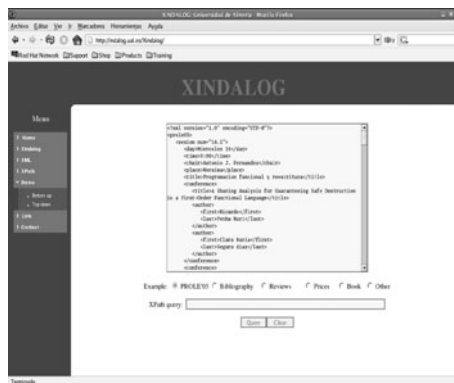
XINDALOG Universidad de Almería - Mozilla Firefox

Archivo Editar Ver Ir Marcadores Herramientas Ayuda

http://indalog.ual.es/Xindalog/

Red Hat Network Support Shop Products Training

XINDALOG

Menu

Home
Xindalog
XML
XPath
Demo
Bottom up
Top down
Link
Contact

<?xml version="1.0" encoding="UTF-8"?>
<proleth>
<session num="14.1">
<day>Miercoles 16</day>
<time>9:00</time>
<chair>Antonio J. Fernandez</chair>
<place>Neruima</place>
<title>Programacion Funcional y Transitivas</title>
<conference>
<title>A Sharing Analysis for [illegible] Safe Destruction in a First-Order Functional Language</title>
<author>
<first>Ricardo</first>
<last>Pena Mari</last>
</author>
<author>
<first>Clara Rafia</first>
<last>Segura diaz</last>
</author>
</conference>
<conference>

Example: PROLE'05 Bibliography Reviews Prices Book Other

XPath query:

Query Clear

Terminado